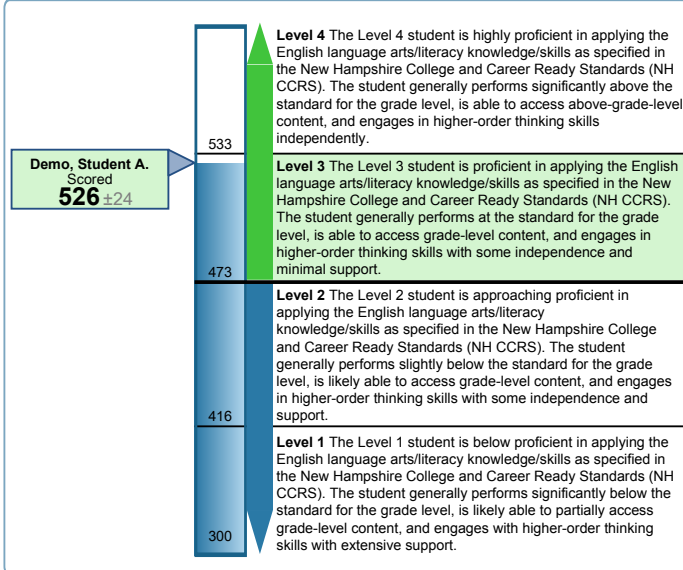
Demo, Student A.
Scored
526 ±24

533

473

416

300

**Level 4** The Level 4 student is highly proficient in applying the English language arts/literacy knowledge/skills as specified in the New Hampshire College and Career Ready Standards (NH CCRS). The student generally performs significantly above the standard for the grade level, is able to access above-grade-level content, and engages in higher-order thinking skills independently.

**Level 3** The Level 3 student is proficient in applying the English language arts/literacy knowledge/skills as specified in the New Hampshire College and Career Ready Standards (NH CCRS). The student generally performs at the standard for the grade level, is able to access grade-level content, and engages in higher-order thinking skills with some independence and minimal support.

**Level 2** The Level 2 student is approaching proficient in applying the English language arts/literacy knowledge/skills as specified in the New Hampshire College and Career Ready Standards (NH CCRS). The student generally performs slightly below the standard for the grade level, is likely able to access grade-level content, and engages in higher-order thinking skills with some independence and support.

**Level 1** The Level 1 student is below proficient in applying the English language arts/literacy knowledge/skills as specified in the New Hampshire College and Career Ready Standards (NH CCRS). The student generally performs significantly below the standard for the grade level, is likely able to partially access grade-level content, and engages with higher-order thinking skills with extensive support.